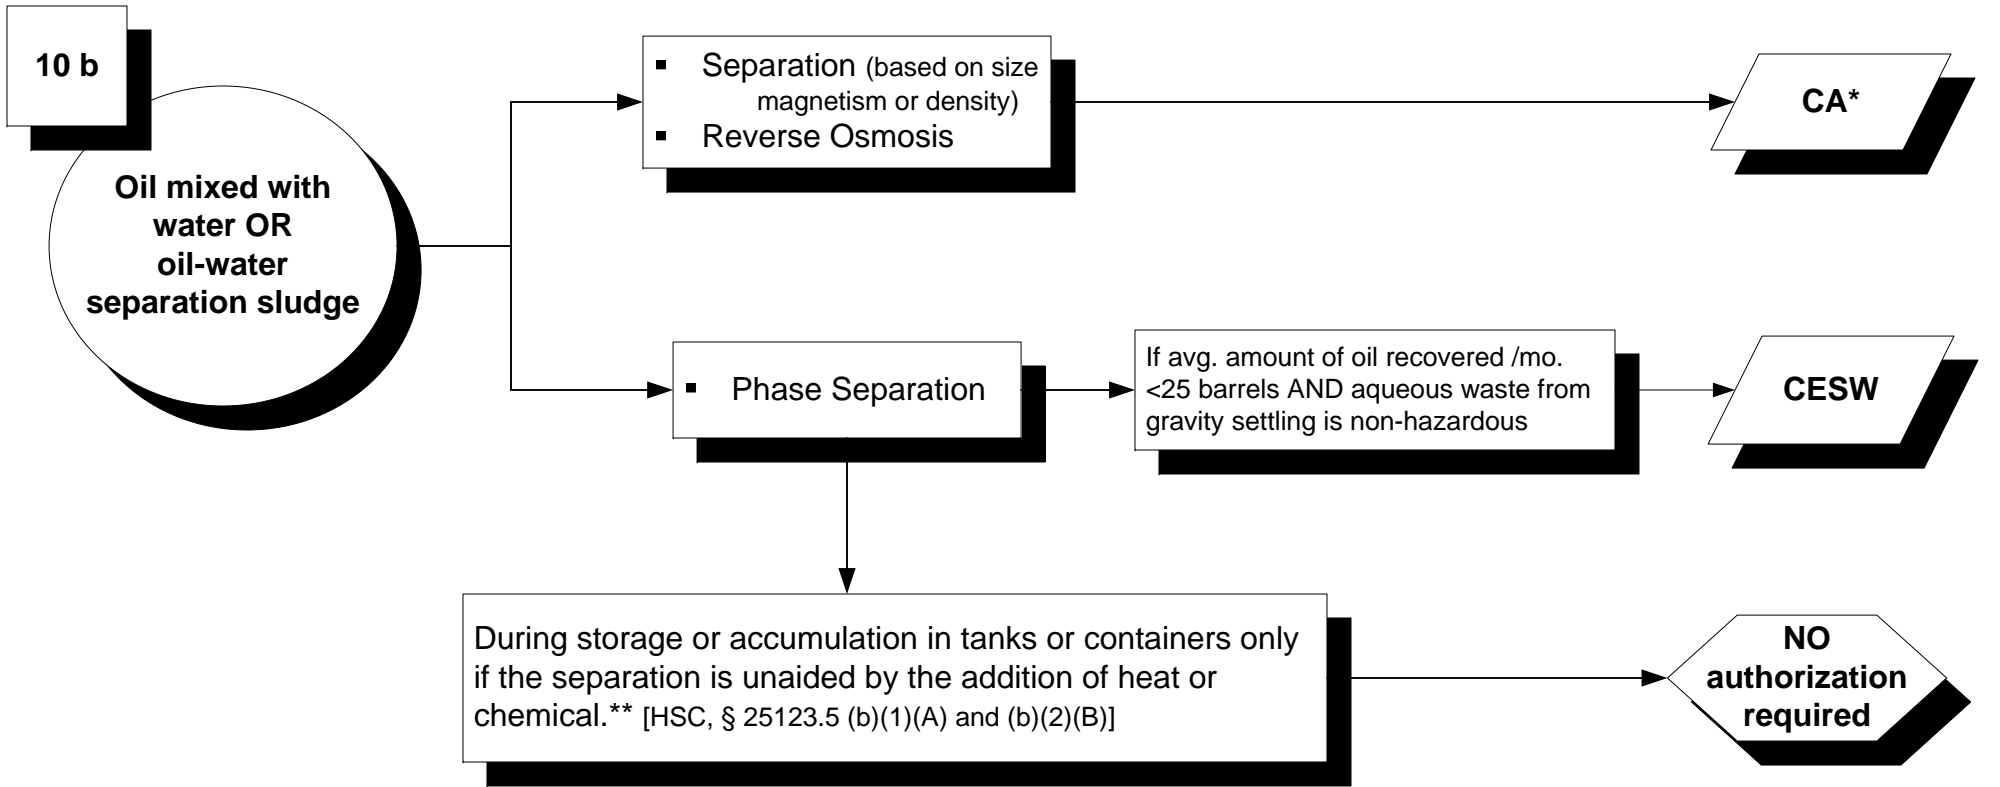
10 b

Oil mixed with water OR oil-water separation sludge

▪ Separation (based on size magnetism or density)
▪ Reverse Osmosis

CA*

▪ Phase Separation

If avg. amount of oil recovered /mo. <25 barrels AND aqueous waste from gravity settling is non-hazardous

CESW

During storage or accumulation in tanks or containers only if the separation is unaided by the addition of heat or chemical.** [HSC, § 25123.5 (b)(1)(A) and (b)(2)(B)]

NO authorization required